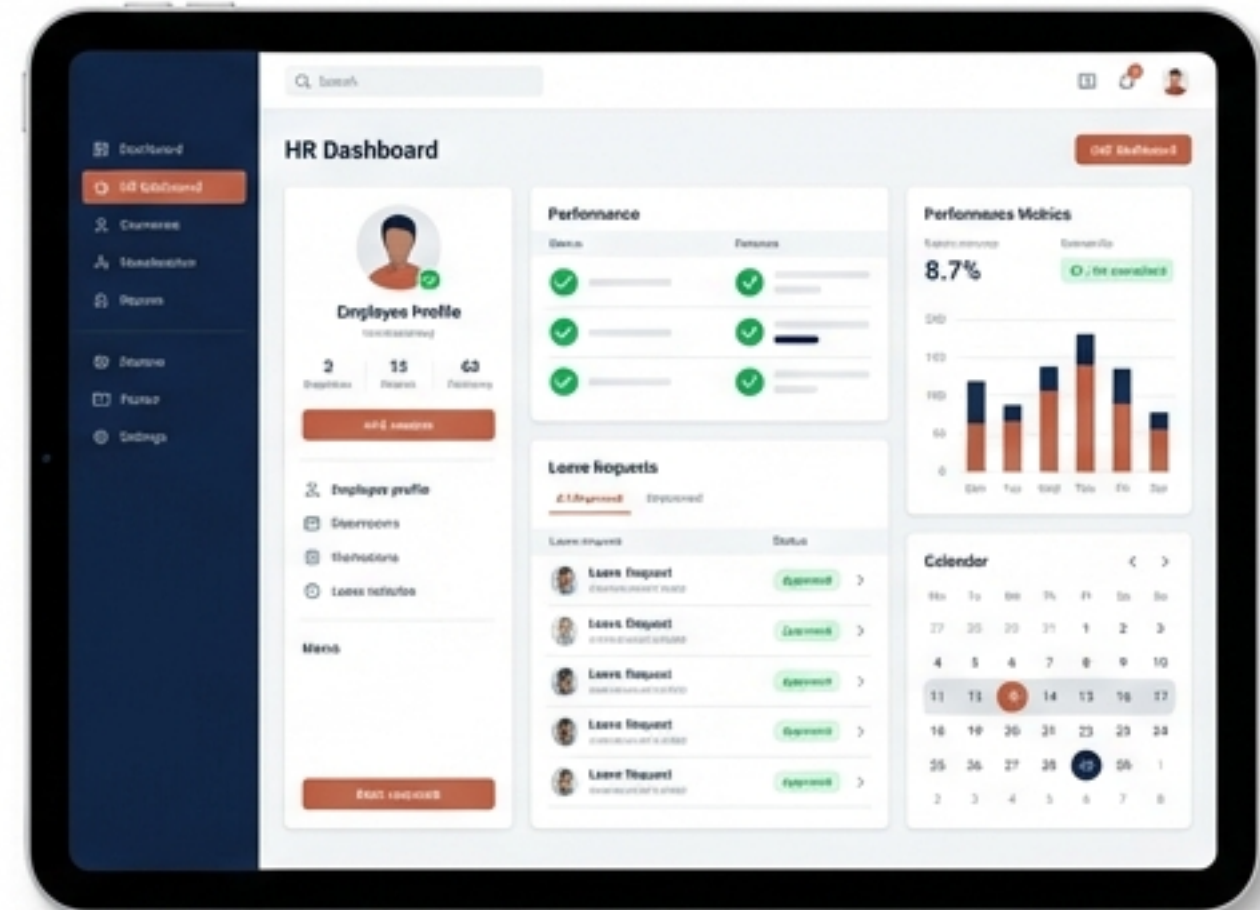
Search

Dashboard
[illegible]
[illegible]
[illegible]
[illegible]
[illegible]
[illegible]
Settings

HR Dashboard

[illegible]

Employee Profile
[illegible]

| 2 | 15 | 63 |
|---|---|---|
| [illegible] | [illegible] | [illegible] |

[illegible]

Employee profile
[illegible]
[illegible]
Leave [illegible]

Menu

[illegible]

Performance

| Status | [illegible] |
|---|---|

Leave Requests

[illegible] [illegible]

| Leave Request | Status |
|---|---|
| Leave Request | Approved |
| Leave Request | Approved |
| Leave Request | Approved |
| Leave Request | Approved |
| Leave Request | Approved |

Performance Metrics

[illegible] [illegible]

8.7%

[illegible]

200
150
100
50
0

Mon Tue Wed Thu Fri Sat

Calendar

| Mo | Tu | We | Th | Fr | Sa | Su |
|---|---|---|---|---|---|---|
| 27 | 28 | 29 | 31 | 1 | 2 | 3 |
| 4 | 5 | 6 | 7 | 8 | 9 | 10 |
| 11 | 11 | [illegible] | 14 | 13 | 16 | 17 |
| 18 | 19 | 20 | 21 | 23 | 23 | 24 |
| 25 | 26 | 27 | 28 | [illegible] | 30 | 1 |
| 2 | 3 | 4 | 5 | 6 | 7 | 8 |